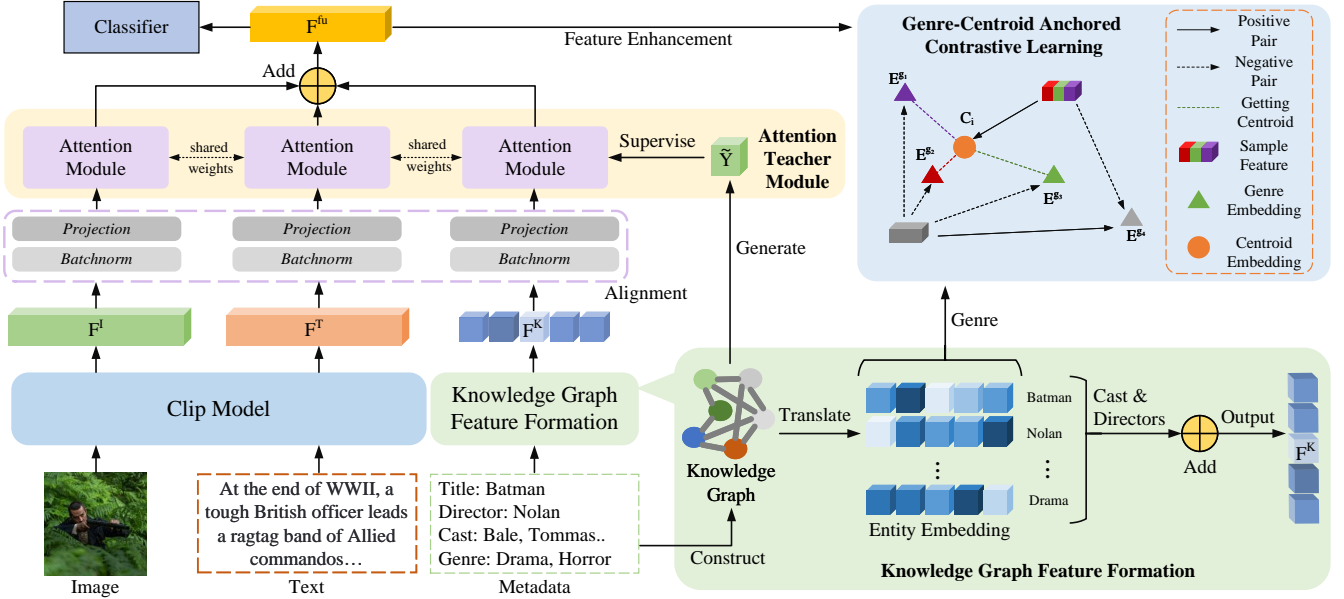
Classifier

$F^{fu}$

Add

Feature Enhancement

Genre-Centroid Anchored Contrastive Learning

Positive Pair

Negative Pair

Getting Centroid

Sample Feature

Genre Embedding

Centroid Embedding

$E^{g_1}$

$C_i$

$E^{g_2}$

$E^{g_3}$

$E^{g_4}$

Attention Module

shared weights

Attention Module

shared weights

Attention Module

Supervise

$\tilde{Y}$

Attention Teacher Module

Projection

Batchnorm

Projection

Batchnorm

Projection

Batchnorm

Generate

Alignment

Genre

$F^I$

$F^T$

$F^K$

Clip Model

Knowledge Graph Feature Formation

Knowledge Graph

Translate

Batman

Nolan

Drama

Cast & Directors

Add

Output

$F^K$

Entity Embedding

Image

At the end of WWII, a tough British officer leads a ragtag band of Allied commandos…

Text

Title: Batman
Director: Nolan
Cast: Bale, Tommas..
Genre: Drama, Horror

Metadata

Construct

Knowledge Graph Feature Formation